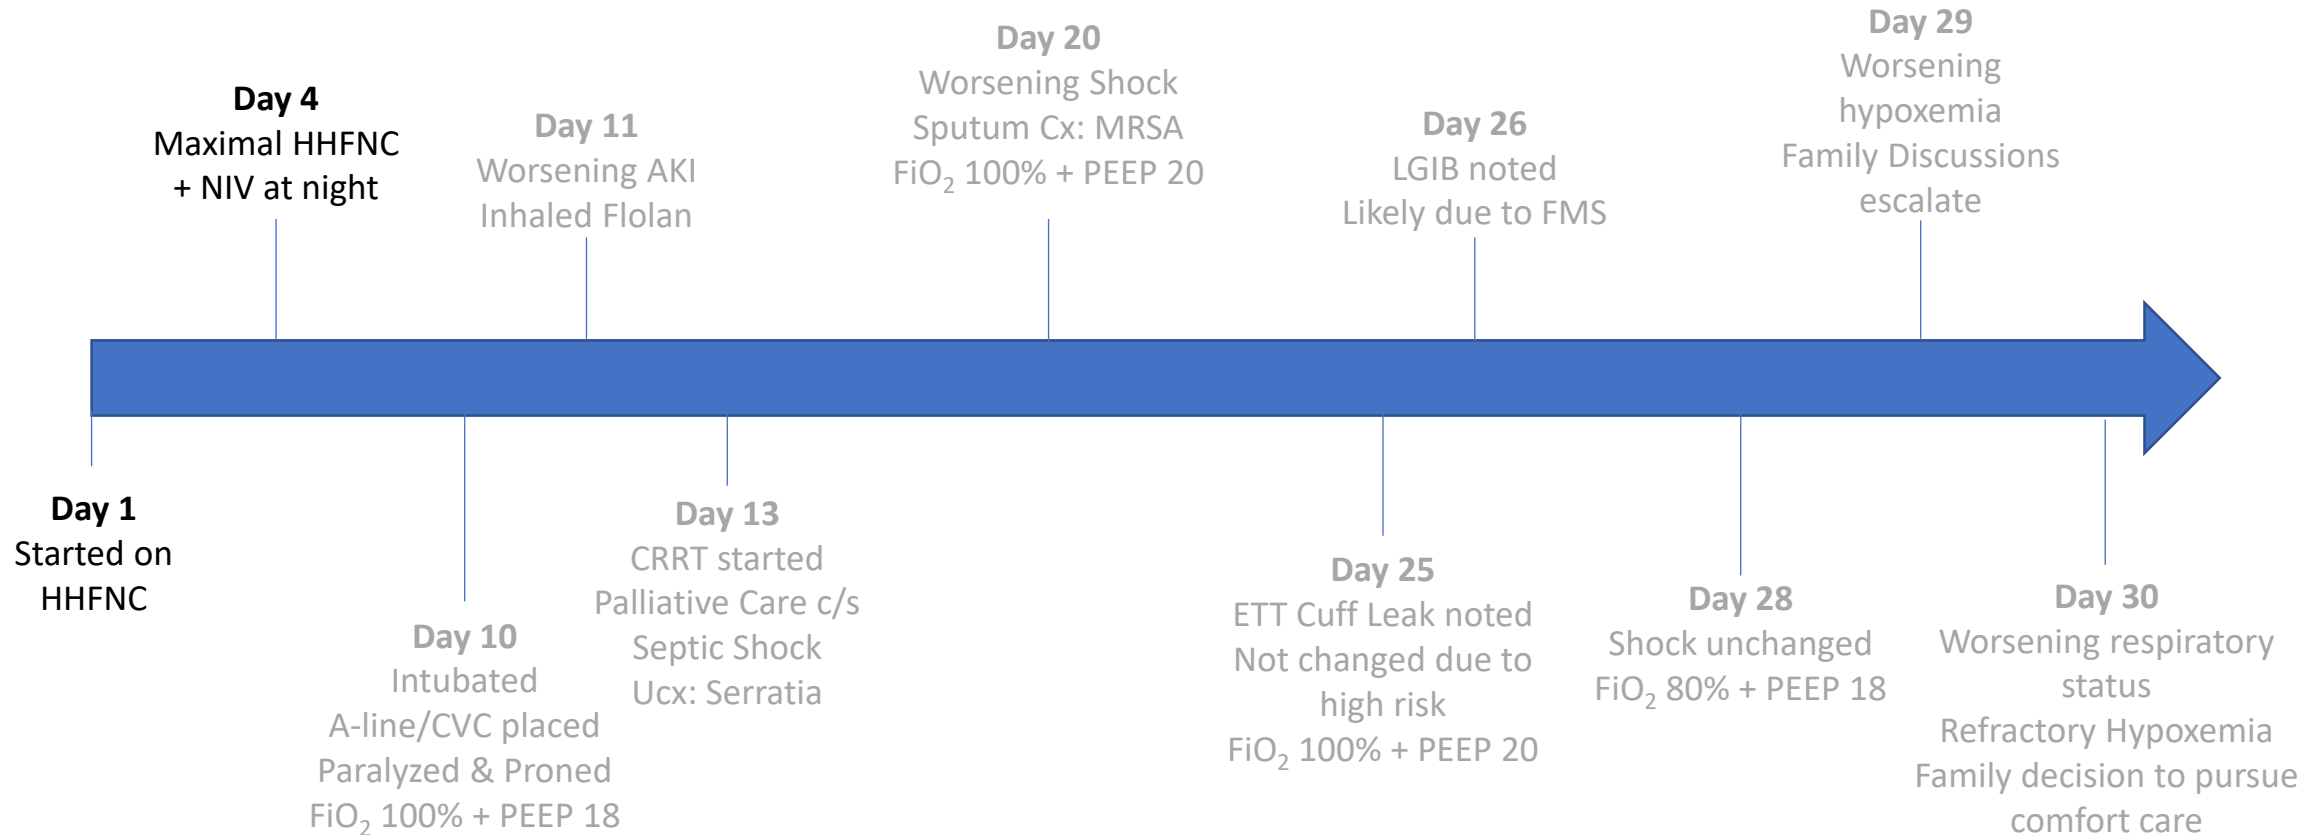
Day 4
Maximal HHFNC
+ NIV at night

Day 11
Worsening AKI
Inhaled Flolan

Day 20
Worsening Shock
Sputum Cx: MRSA
$FiO_2$ 100% + PEEP 20

Day 26
LGIB noted
Likely due to FMS

Day 29
Worsening
hypoxemia
Family Discussions
escalate

Day 1
Started on
HHFNC

Day 10
Intubated
A-line/CVC placed
Paralyzed & Proned
$FiO_2$ 100% + PEEP 18

Day 13
CRRT started
Palliative Care c/s
Septic Shock
Ucx: Serratia

Day 25
ETT Cuff Leak noted
Not changed due to
high risk
$FiO_2$ 100% + PEEP 20

Day 28
Shock unchanged
$FiO_2$ 80% + PEEP 18

Day 30
Worsening respiratory
status
Refractory Hypoxemia
Family decision to pursue
comfort care